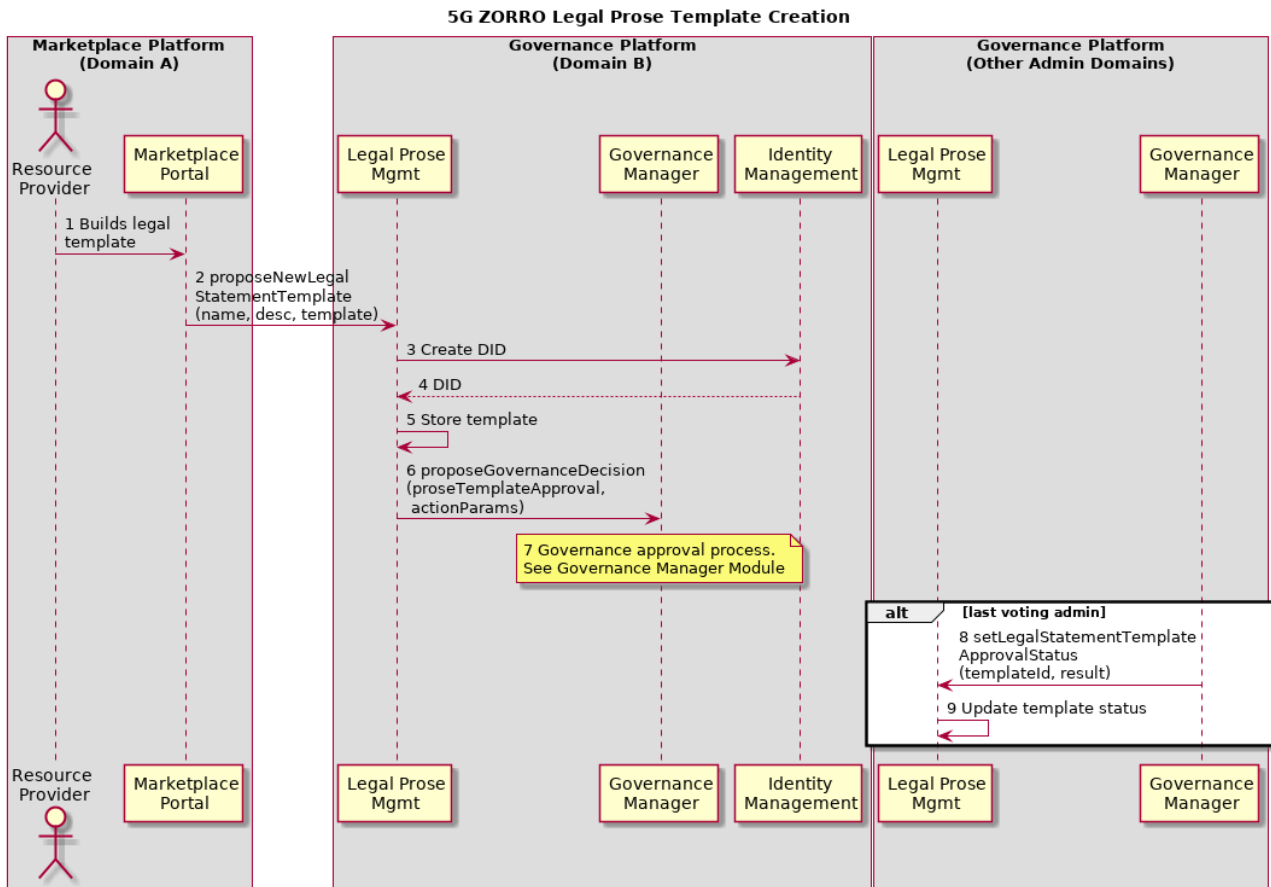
5G ZORRO Legal Prose Template Creation

Marketplace Platform
(Domain A)

Governance Platform
(Domain B)

Governance Platform
(Other Admin Domains)

Resource Provider

Marketplace Portal

Legal Prose Mgmt

Governance Manager

Identity Management

Legal Prose Mgmt

Governance Manager

1 Builds legal template

2 proposeNewLegalStatementTemplate (name, desc, template)

3 Create DID

4 DID

5 Store template

6 proposeGovernanceDecision (proseTemplateApproval, actionParams)

7 Governance approval process. See Governance Manager Module

alt [last voting admin]

8 setLegalStatementTemplateApprovalStatus (templateId, result)

9 Update template status

Resource Provider

Marketplace Portal

Legal Prose Mgmt

Governance Manager

Identity Management

Legal Prose Mgmt

Governance Manager